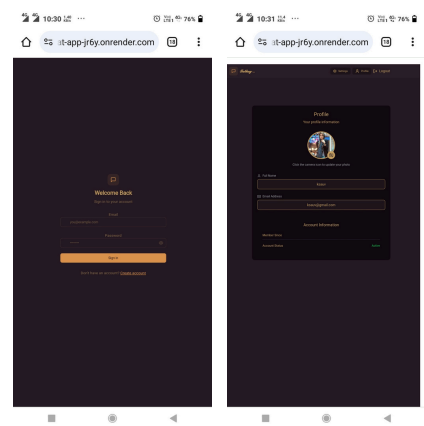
10:30 ··· 76%
:t-app-jr6y.onrender.com 18

Welcome Back
Sign in to your account
Email
Password
Sign In
Don't have an account? Create account

10:31 ··· 76%
:t-app-jr6y.onrender.com 18

Chatting
Settings Profile Logout

Profile
Your profile information
Click the camera icon to update your photo
Full Name
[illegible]
Email Address
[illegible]@gmail.com
Account Information
Member Since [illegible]
Account Status Active